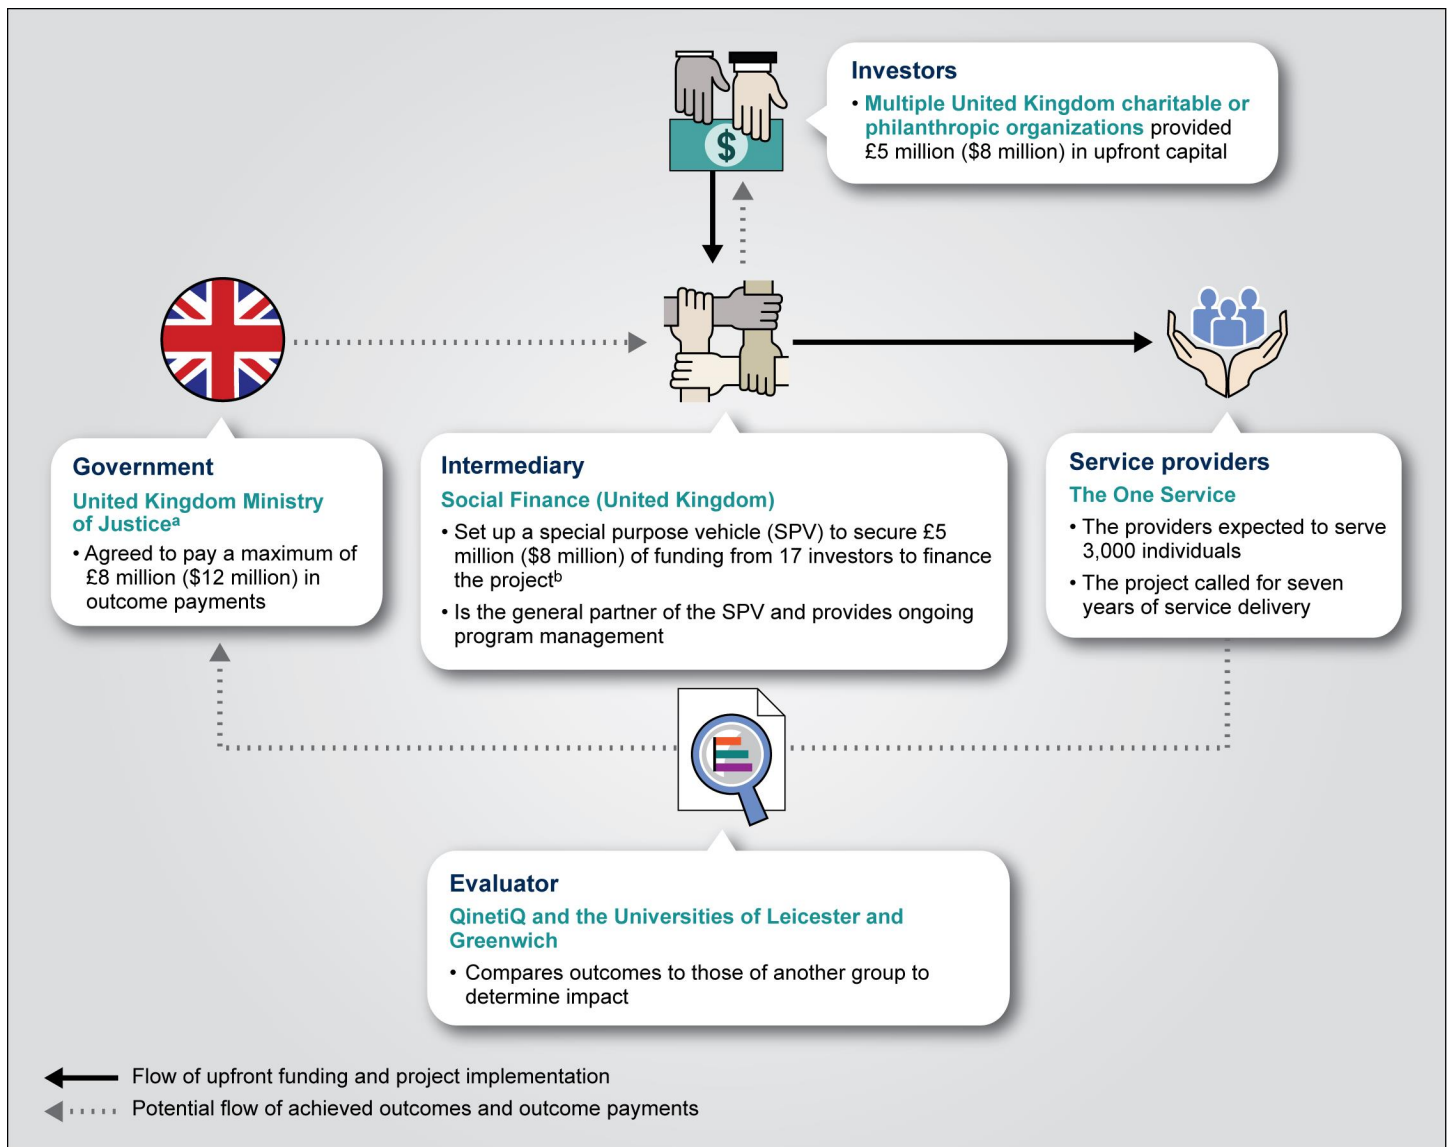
$

Investors

• Multiple United Kingdom charitable or philanthropic organizations provided £5 million ($8 million) in upfront capital

Government

United Kingdom Ministry of Justice$^{a}$

• Agreed to pay a maximum of £8 million ($12 million) in outcome payments

Intermediary

Social Finance (United Kingdom)

• Set up a special purpose vehicle (SPV) to secure £5 million ($8 million) of funding from 17 investors to finance the project$^{b}$

• Is the general partner of the SPV and provides ongoing program management

Service providers

The One Service

• The providers expected to serve 3,000 individuals

• The project called for seven years of service delivery

Evaluator

QinetiQ and the Universities of Leicester and Greenwich

• Compares outcomes to those of another group to determine impact

Flow of upfront funding and project implementation

Potential flow of achieved outcomes and outcome payments